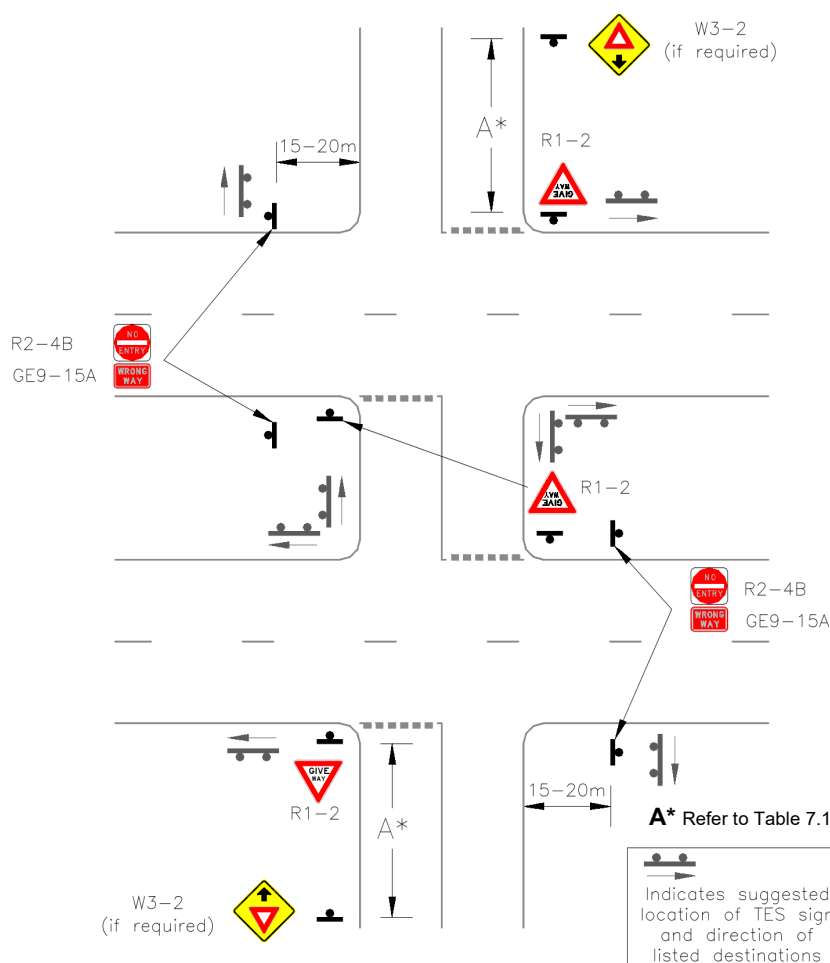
W3-2
(if required)

A*

R1-2

GIVE WAY

15–20m

R2-4B

NO ENTRY

GE9-15A

WRONG WAY

R1-2

GIVE WAY

NO ENTRY

R2-4B

WRONG WAY

GE9-15A

GIVE WAY

R1-2

A*

15–20m

A* Refer to Table 7.1

W3-2
(if required)

Indicates suggested location of TES sigr and direction of listed destinations